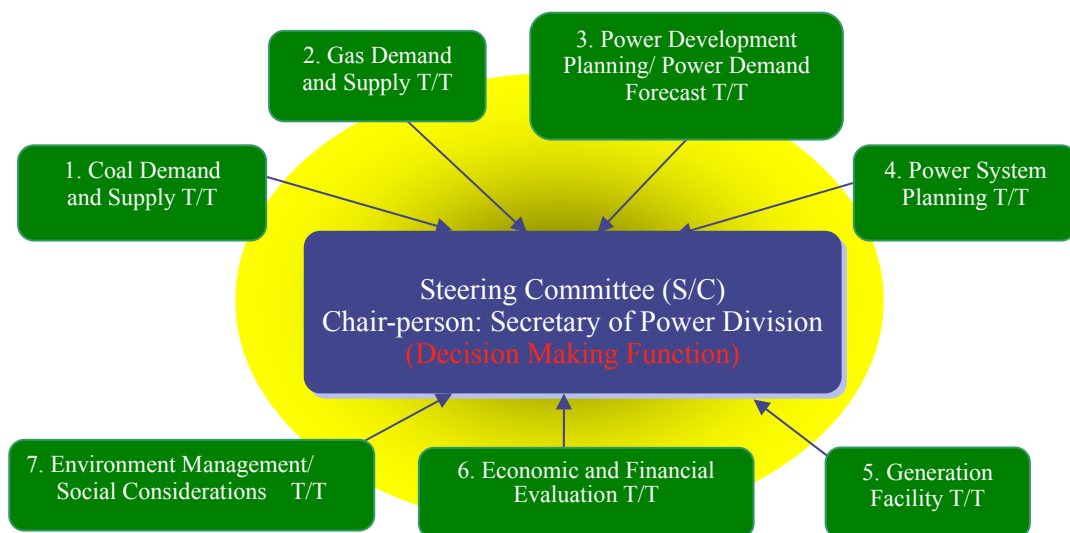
2. Gas Demand and Supply T/T

3. Power Development Planning/ Power Demand Forecast T/T

1. Coal Demand and Supply T/T

4. Power System Planning T/T

Steering Committee (S/C)
Chair-person: Secretary of Power Division
(Decision Making Function)

7. Environment Management/ Social Considerations T/T

6. Economic and Financial Evaluation T/T

5. Generation Facility T/T